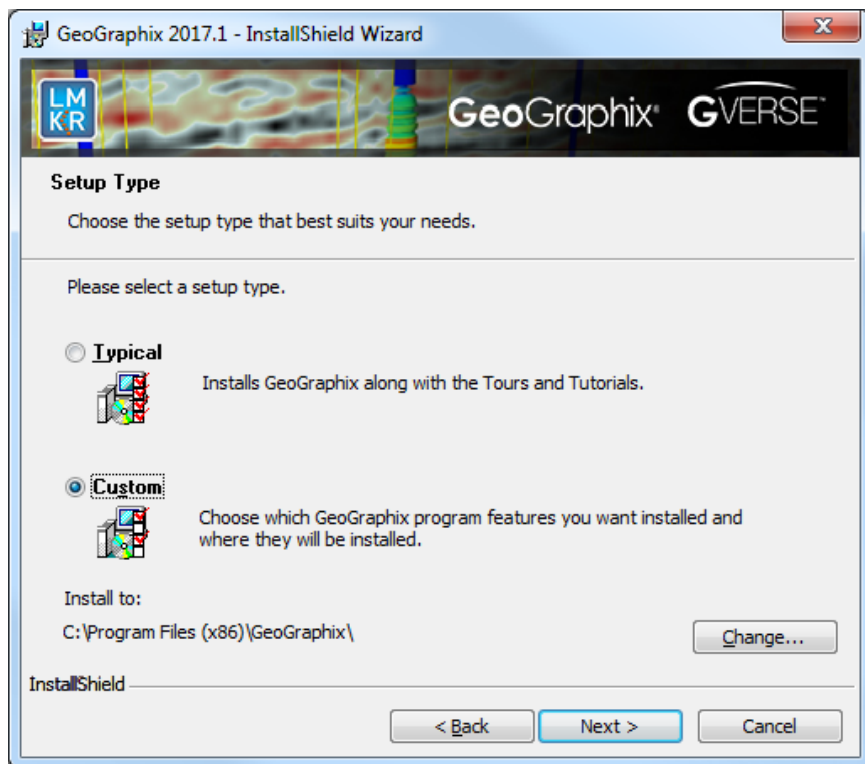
GeoGraphix 2017.1 - InstallShield Wizard

LMKR

GeoGraphix GVERSE

Setup Type

Choose the setup type that best suits your needs.

Please select a setup type.

Typical

Installs GeoGraphix along with the Tours and Tutorials.

Custom

Choose which GeoGraphix program features you want installed and where they will be installed.

Install to:

C:\Program Files (x86)\GeoGraphix\

Change...

InstallShield

< Back

Next >

Cancel